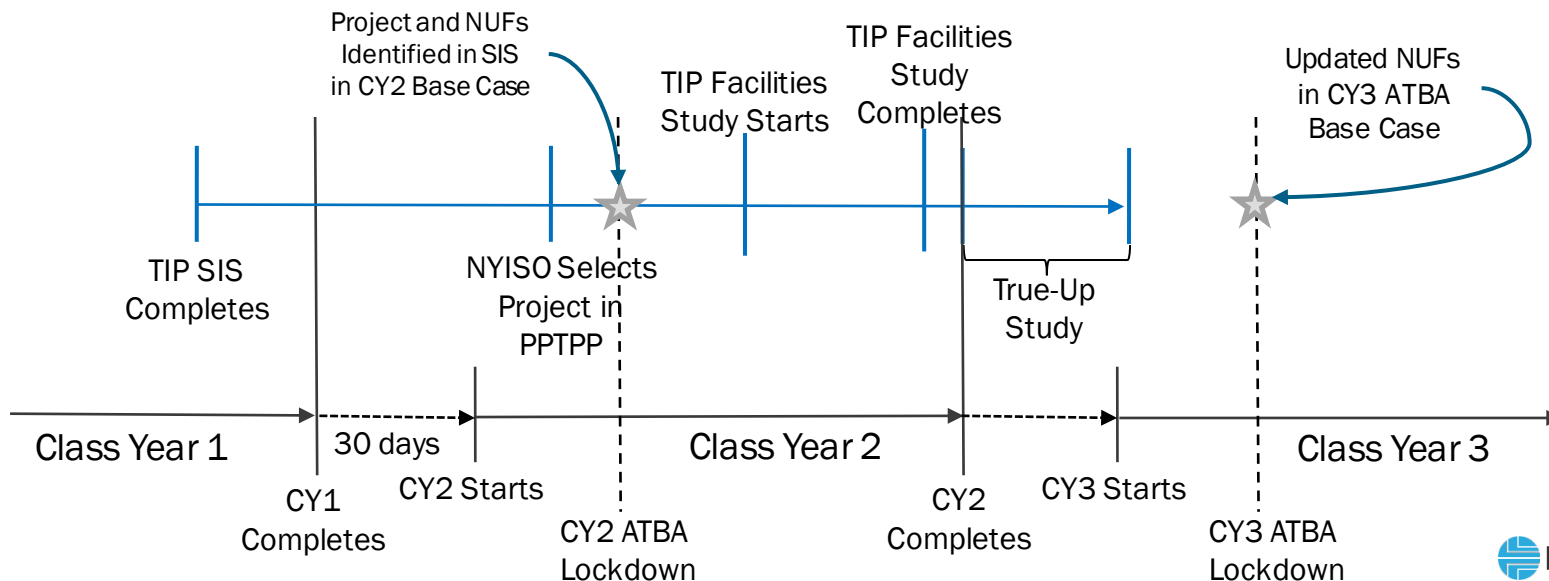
Project and NUFs Identified in SIS in CY2 Base Case

TIP Facilities Study Starts

TIP Facilities Study Completes

Updated NUFs in CY3 ATBA Base Case

TIP SIS Completes

NYISO Selects Project in PPTPP

True-Up Study

Class Year 1

30 days

Class Year 2

Class Year 3

CY1 Completes

CY2 Starts

CY2 ATBA Lockdown

CY2 Completes

CY3 Starts

CY3 ATBA Lockdown